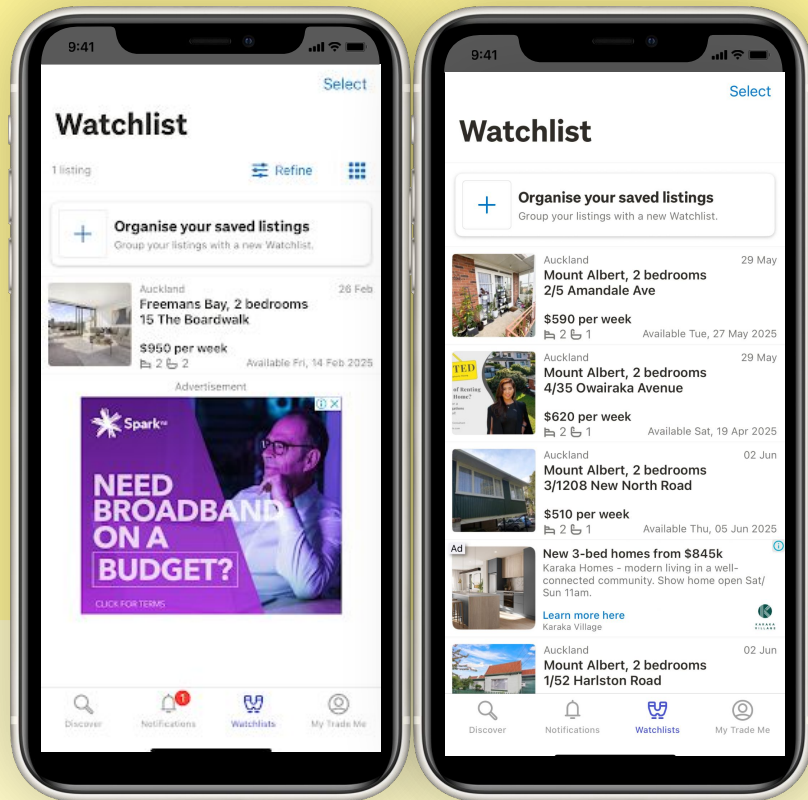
9:41

Select

Watchlist

1 listing

Refine

+ Organise your saved listings
Group your listings with a new Watchlist.

Auckland 26 Feb
Freemans Bay, 2 bedrooms
15 The Boardwalk

$950 per week
2 2 Available Fri, 14 Feb 2025

Advertisement

Spark

NEED BROADBAND ON A BUDGET?

CLICK FOR TERMS

Discover | Notifications 1 | Watchlists | My Trade Me

9:41

Select

Watchlist

+ Organise your saved listings
Group your listings with a new Watchlist.

Auckland 29 May
Mount Albert, 2 bedrooms
2/5 Amandale Ave

$590 per week
2 1 Available Tue, 27 May 2025

Auckland 29 May
Mount Albert, 2 bedrooms
4/35 Owairaka Avenue

$620 per week
2 1 Available Sat, 19 Apr 2025

Auckland 02 Jun
Mount Albert, 2 bedrooms
3/1208 New North Road

$510 per week
2 1 Available Thu, 05 Jun 2025

Ad
New 3-bed homes from $845k
Karaka Homes - modern living in a well-connected community. Show home open Sat/ Sun 11am.
Learn more here
Karaka Village

Auckland 02 Jun
Mount Albert, 2 bedrooms
1/52 Harlston Road

Discover | Notifications | Watchlists | My Trade Me